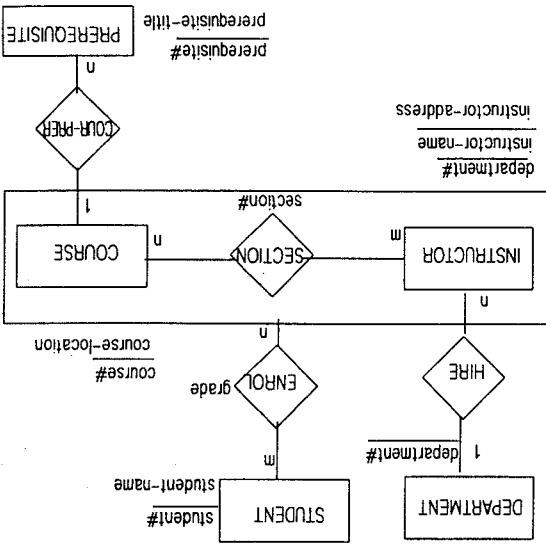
PREREQUISITE
prerequisite#
prerequisite-title

n

COUR-PREP

instructor-address
instructor-name
department#

1

section#

COURSE

n

SECTION

m

INSTRUCTOR

n

n

course-location
course#

ENROL

grade

HIRE

m

1

department#

student-name
student#

STUDENT

DEPARTMENT